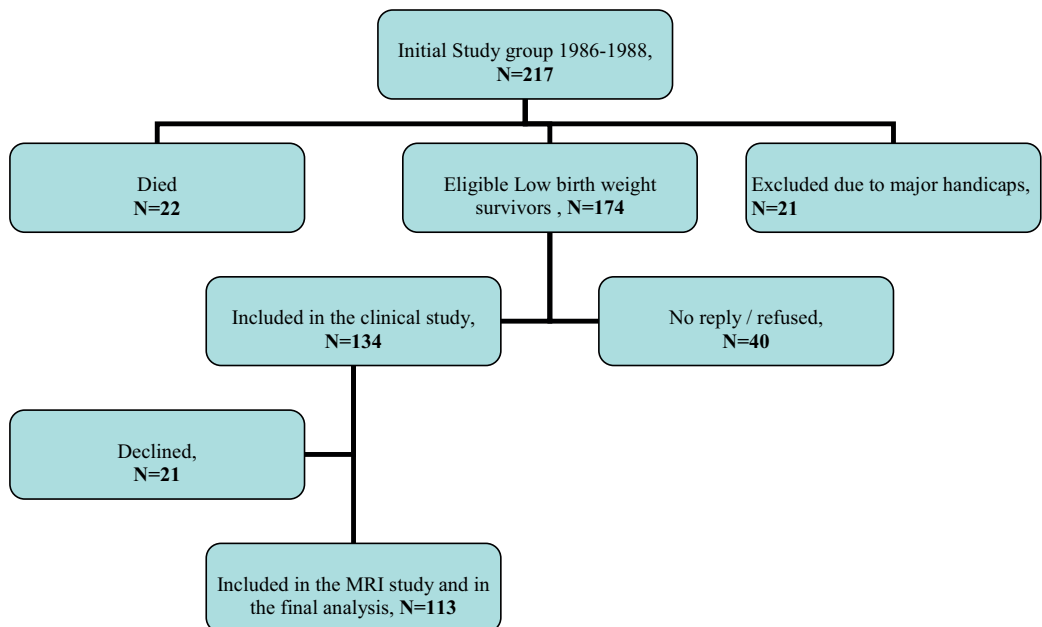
Initial Study group 1986-1988, N=217

Died N=22

Eligible Low birth weight survivors , N=174

Excluded due to major handicaps, N=21

Included in the clinical study, N=134

No reply / refused, N=40

Declined, N=21

Included in the MRI study and in the final analysis, N=113